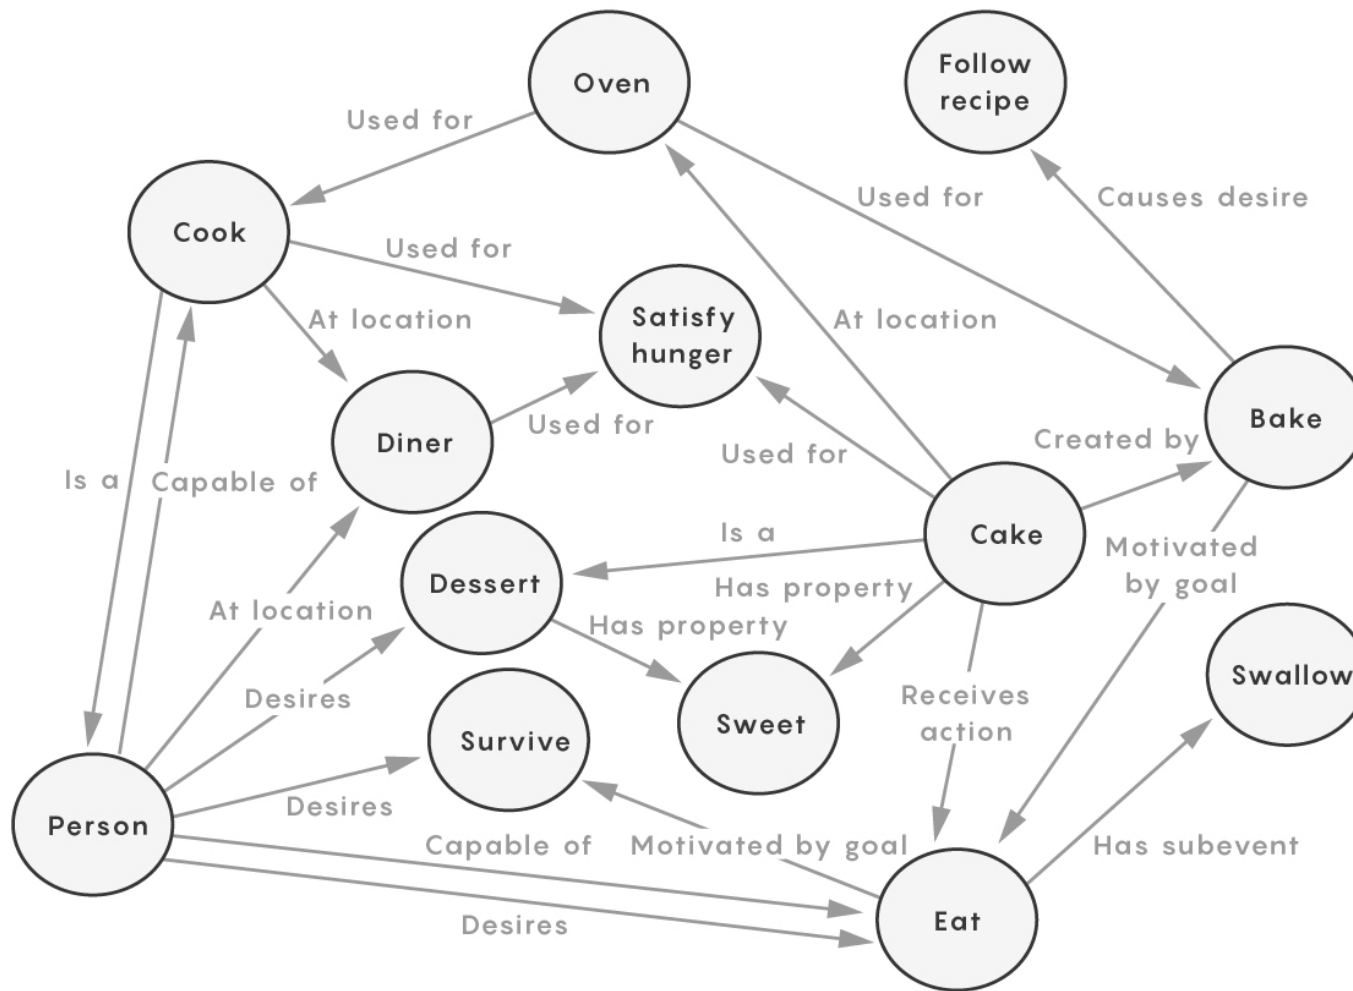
Oven

Follow recipe

Used for

Cook

Used for

Causes desire

Used for

Satisfy hunger

At location

At location

Diner

Used for

Bake

Used for

Created by

Is a

Capable of

Cake

Is a

Motivated by goal

Dessert

Has property

At location

Has property

Swallow

Desires

Sweet

Receives action

Survive

Desires

Person

Capable of

Motivated by goal

Has subevent

Eat

Desires